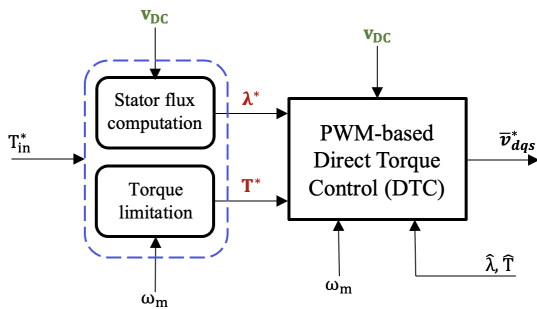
$\mathbf{v_{DC}}$

Stator flux computation

Torque limitation

$T_{in}^{*}$

$\boldsymbol{\lambda}^{*}$

$\mathbf{T}^{*}$

$\omega_m$

$\mathbf{v_{DC}}$

PWM-based Direct Torque Control (DTC)

$\overline{\boldsymbol{v}}_{dqs}^{*}$

$\omega_m$

$\hat{\lambda}$, $\hat{T}$